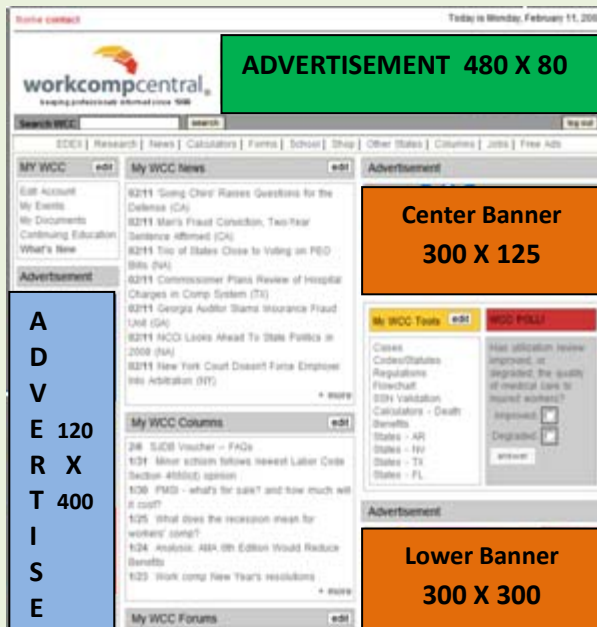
home contact

Today is Monday, February 11, 200

workcompcentral.
keeping professionals informed since 1999

ADVERTISEMENT 480 X 80

Search WCC | search | log out

EDEX | Research | News | Calculators | Forms | School | Shop | Other States | Columns | Jobs | Free Ads

MY WCC edit
Edit Account
My Events
My Documents
Continuing Education
What's New

Advertisement

A
D
V
E
R
T
I
S
E

120
X
400

My WCC News edit
02/11 'Going Chiro' Raises Questions for the Defense (CA)
02/11 Man's Fraud Conviction, Two-Year Sentence Affirmed (CA)
02/11 Trio of States Close to Voting on PEO Bills (NA)
02/11 Commissioner Plans Review of Hospital Charges in Comp System (TX)
02/11 Georgia Auditor Slams Insurance Fraud Unit (GA)
02/11 NCOI Looks Ahead To State Politics in 2008 (NA)
02/11 New York Court Doesn't Force Employer Into Arbitration (NY)
+ more

My WCC Columns edit
2/4 SJDB Voucher -- FAQs
1/31 Minor schism follows newest Labor Code Section 4660(d) opinion
1/30 PMG - what's for sale? and how much will it cost?
1/25 What does the recession mean for workers' comp?
1/24 Analysis: AMA 6th Edition Would Reduce Benefits
1/23 Work comp New Year's resolutions
+ more

My WCC Forums edit

Advertisement

Center Banner
300 X 125

My WCC Tools edit
Cases
Codes/Statutes
Regulations
Flowchart
SSN Validation
Calculators - Death Benefits
States - AR
States - NV
States - TX
States - FL

WCC POLL!
Has utilization review improved, or degraded, the quality of medical care to injured workers?
Improved
Degraded
answer

Advertisement

Lower Banner
300 X 300